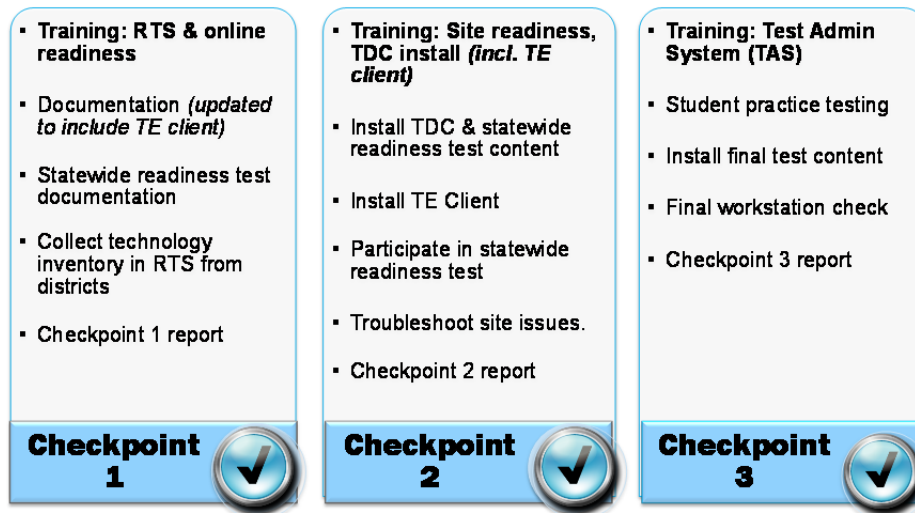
- **Training: RTS & online readiness**
- Documentation *(updated to include TE client)*
- Statewide readiness test documentation
- Collect technology inventory in RTS from districts
- Checkpoint 1 report

**Checkpoint 1**

- **Training: Site readiness, TDC install *(incl. TE client)***
- Install TDC & statewide readiness test content
- Install TE Client
- Participate in statewide readiness test
- Troubleshoot site issues.
- Checkpoint 2 report

**Checkpoint 2**

- **Training: Test Admin System (TAS)**
- Student practice testing
- Install final test content
- Final workstation check
- Checkpoint 3 report

**Checkpoint 3**